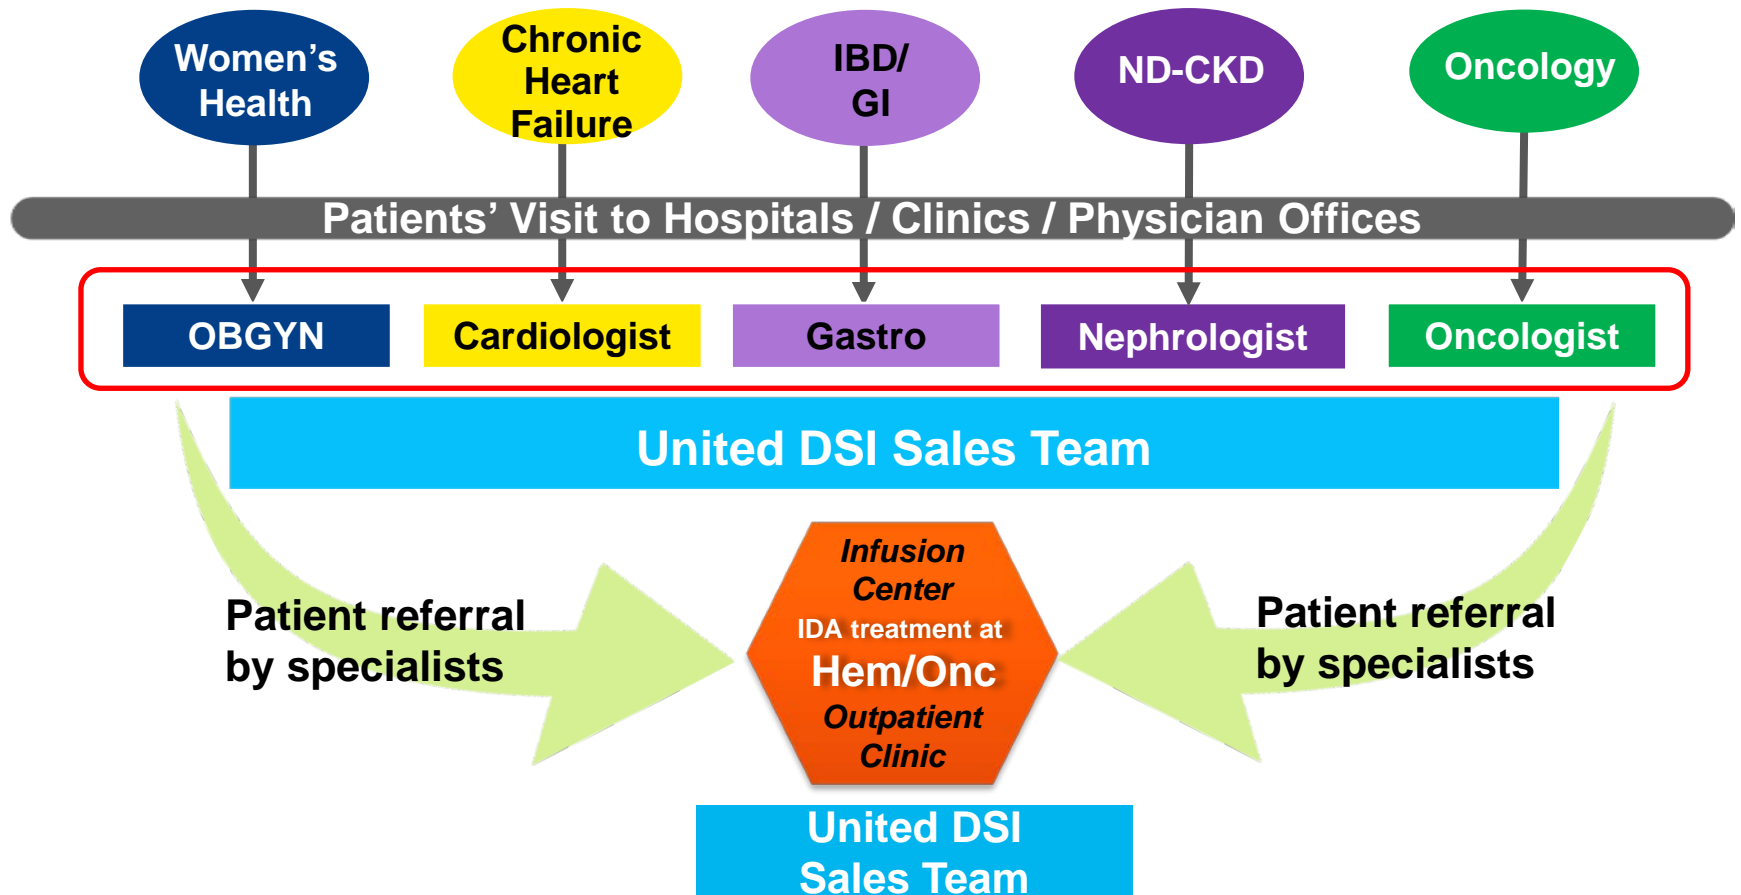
Women's Health

Chronic Heart Failure

IBD/ GI

ND-CKD

Oncology

Patients' Visit to Hospitals / Clinics / Physician Offices

OBGYN

Cardiologist

Gastro

Nephrologist

Oncologist

United DSI Sales Team

Patient referral by specialists

Infusion Center
IDA treatment at
Hem/Onc
Outpatient Clinic

Patient referral by specialists

United DSI Sales Team